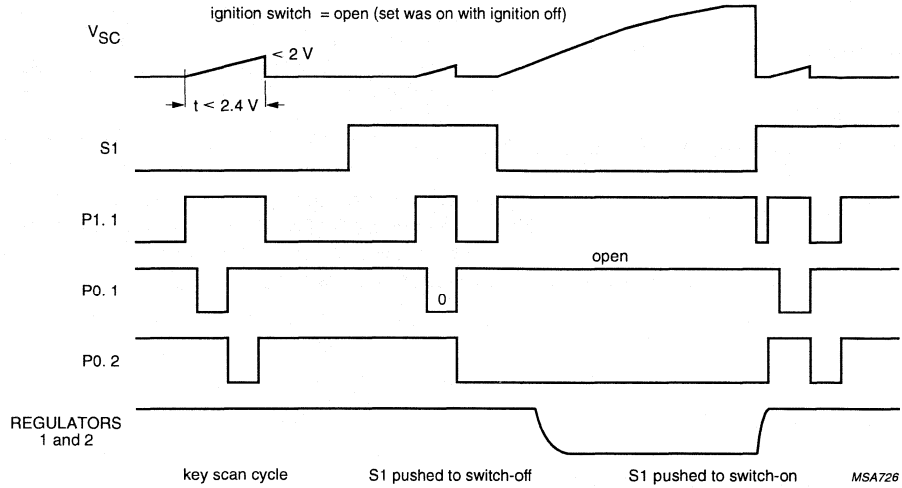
ignition switch = open (set was on with ignition off)

$V_{SC}$

< 2 V

t < 2.4 V

S1

P1. 1

open

P0. 1

0

P0. 2

REGULATORS 1 and 2

key scan cycle

S1 pushed to switch-off

S1 pushed to switch-on

MSA726